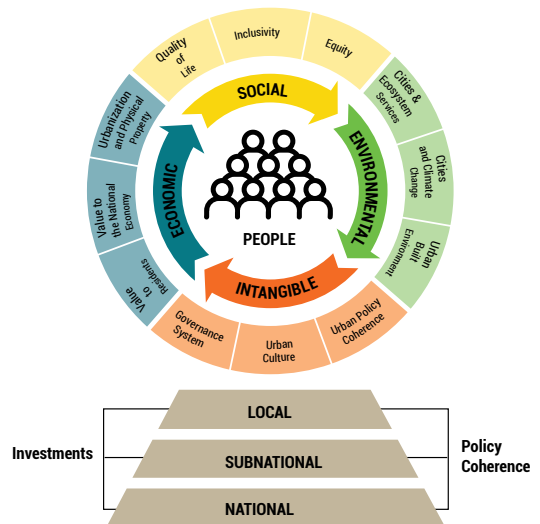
Quality of Life

Inclusivity

Equity

Cities & Ecosystem Services

Cities and Climate Change

Urban Built Environment

Urban Policy Coherence

Urban Culture

Governance System

Value to Residents

Value to the National Economy

Urbanization and Physical Property

SOCIAL

ENVIRONMENTAL

INTANGIBLE

ECONOMIC

PEOPLE

LOCAL

SUBNATIONAL

NATIONAL

Investments

Policy Coherence